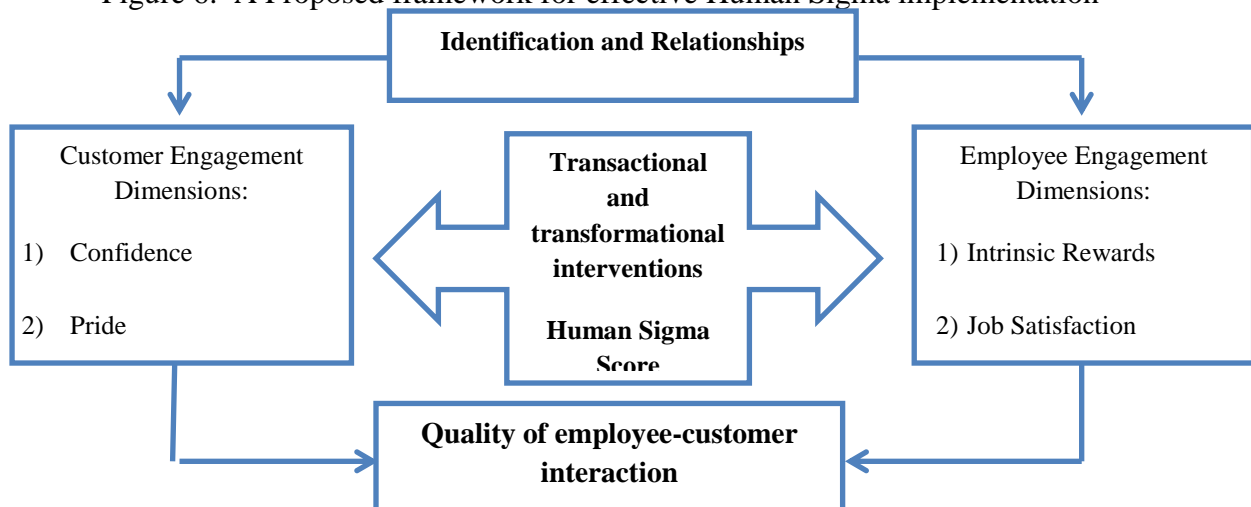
Figure 6: A Proposed framework for effective Human Sigma implementation

Identification and Relationships

Customer Engagement Dimensions:

1) Confidence

2) Pride

Transactional and transformational interventions

Human Sigma Score

Employee Engagement Dimensions:

1) Intrinsic Rewards

2) Job Satisfaction

Quality of employee-customer interaction